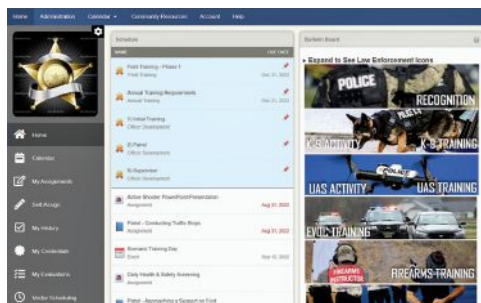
Home Administration Calendar Community Resources Account Help

Home

Calendar

My Assignments

Self Assign

My History

My Credentials

My Evaluations

Vendor Scheduling

Schedule

NAME DUE DATE

Field Training - Phase 1
Field Training Dec 31, 2022

Annual Training Requirements
Annual Training Dec 31, 2022

FI Initial Training
Officer Development

FI Patrol
Officer Development

FI Supervisor
Officer Development

Active Shooter PowerPoint Presentation
Assignment Aug 31, 2022

Patrol - Conducting Traffic Stops
Assignment Aug 31, 2022

Romans Training Day
Event Sep 15, 2022

Daily Health & Safety Screening
Assignment

Patrol - Approaching a Suspect on Foot

Bulletin Board

Expand to See Law Enforcement Icons

POLICE RECOGNITION

K-9 ACTIVITY K-9 TRAINING

UAS ACTIVITY UAS TRAINING

EVOC TRAINING

FIREARMS INSTRUCTOR FIREARMS TRAINING